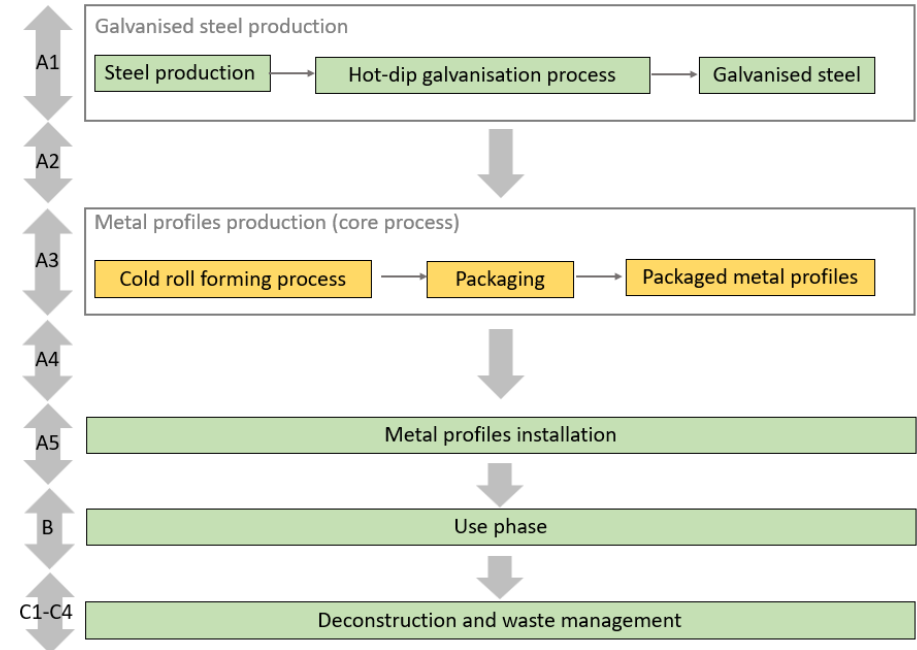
A1

Galvanised steel production

Steel production

Hot-dip galvanisation process

Galvanised steel

A2

A3

Metal profiles production (core process)

Cold roll forming process

Packaging

Packaged metal profiles

A4

A5

Metal profiles installation

B

Use phase

C1-C4

Deconstruction and waste management